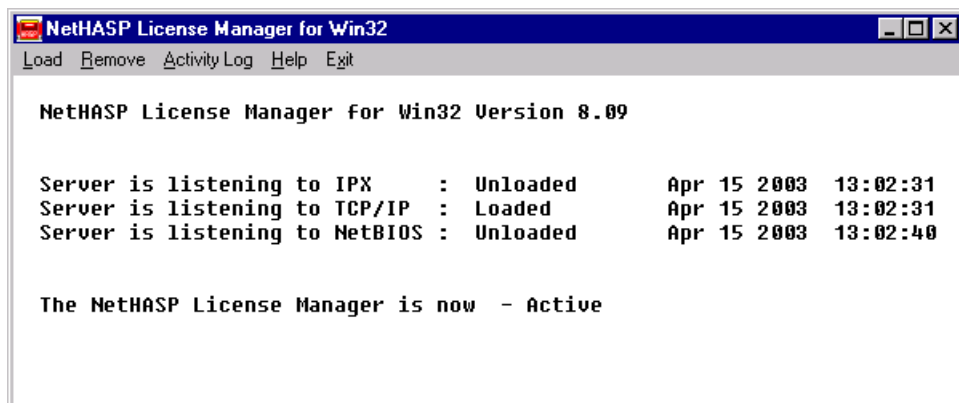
NetHASP License Manager for Win32

Load Remove Activity Log Help Exit

NetHASP License Manager for Win32 Version 8.09

| | | | | |
|---|---|---|---|---|
| Server is listening to IPX | : | Unloaded | Apr 15 2003 | 13:02:31 |
| Server is listening to TCP/IP | : | Loaded | Apr 15 2003 | 13:02:31 |
| Server is listening to NetBIOS | : | Unloaded | Apr 15 2003 | 13:02:40 |

The NetHASP License Manager is now - Active